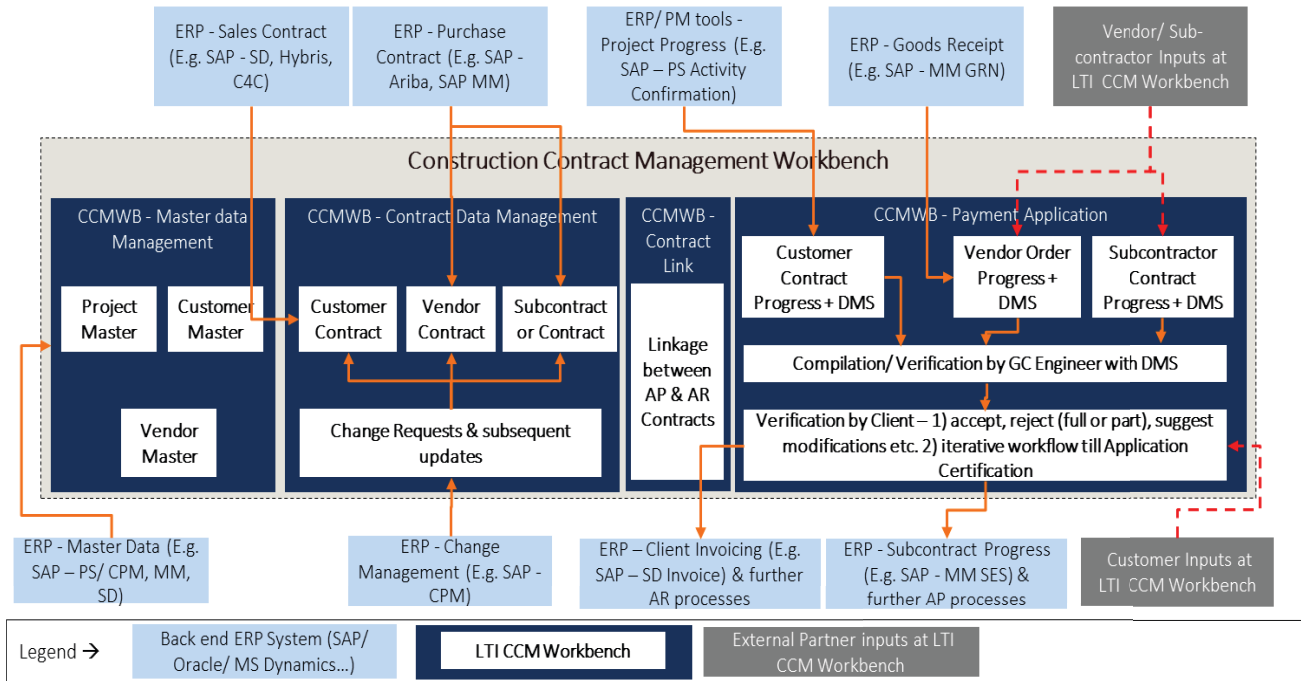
ERP - Sales Contract (E.g. SAP - SD, Hybris, C4C)

ERP - Purchase Contract (E.g. SAP - Ariba, SAP MM)

ERP/ PM tools - Project Progress (E.g. SAP – PS Activity Confirmation)

ERP - Goods Receipt (E.g. SAP - MM GRN)

Vendor/ Subcontractor Inputs at LTI CCM Workbench

Construction Contract Management Workbench

CCMWB - Master data Management

Project Master

Customer Master

Vendor Master

CCMWB - Contract Data Management

Customer Contract

Vendor Contract

Subcontract or Contract

Change Requests & subsequent updates

CCMWB - Contract Link

Linkage between AP & AR Contracts

CCMWB - Payment Application

Customer Contract Progress + DMS

Vendor Order Progress + DMS

Subcontractor Contract Progress + DMS

Compilation/ Verification by GC Engineer with DMS

Verification by Client – 1) accept, reject (full or part), suggest modifications etc. 2) iterative workflow till Application Certification

ERP - Master Data (E.g. SAP – PS/ CPM, MM, SD)

ERP - Change Management (E.g. SAP - CPM)

ERP – Client Invoicing (E.g. SAP – SD Invoice) & further AR processes

ERP - Subcontract Progress (E.g. SAP - MM SES) & further AP processes

Customer Inputs at LTI CCM Workbench

Legend →

Back end ERP System (SAP/ Oracle/ MS Dynamics...)

LTI CCM Workbench

External Partner inputs at LTI CCM Workbench